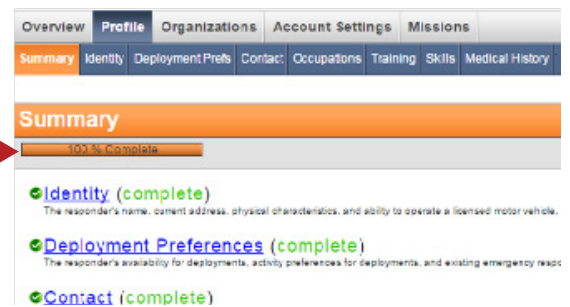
Overview Profile Organizations Account Settings Missions

Summary Identity Deployment Prefs Contact Occupations Training Skills Medical History

Summary

100 % Complete

Identity (complete)
The responder's name, current address, physical characteristics, and ability to operate a licensed motor vehicle.

Deployment Preferences (complete)
The responder's availability for deployments, activity preferences for deployments, and existing emergency respo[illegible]

Contact (complete)